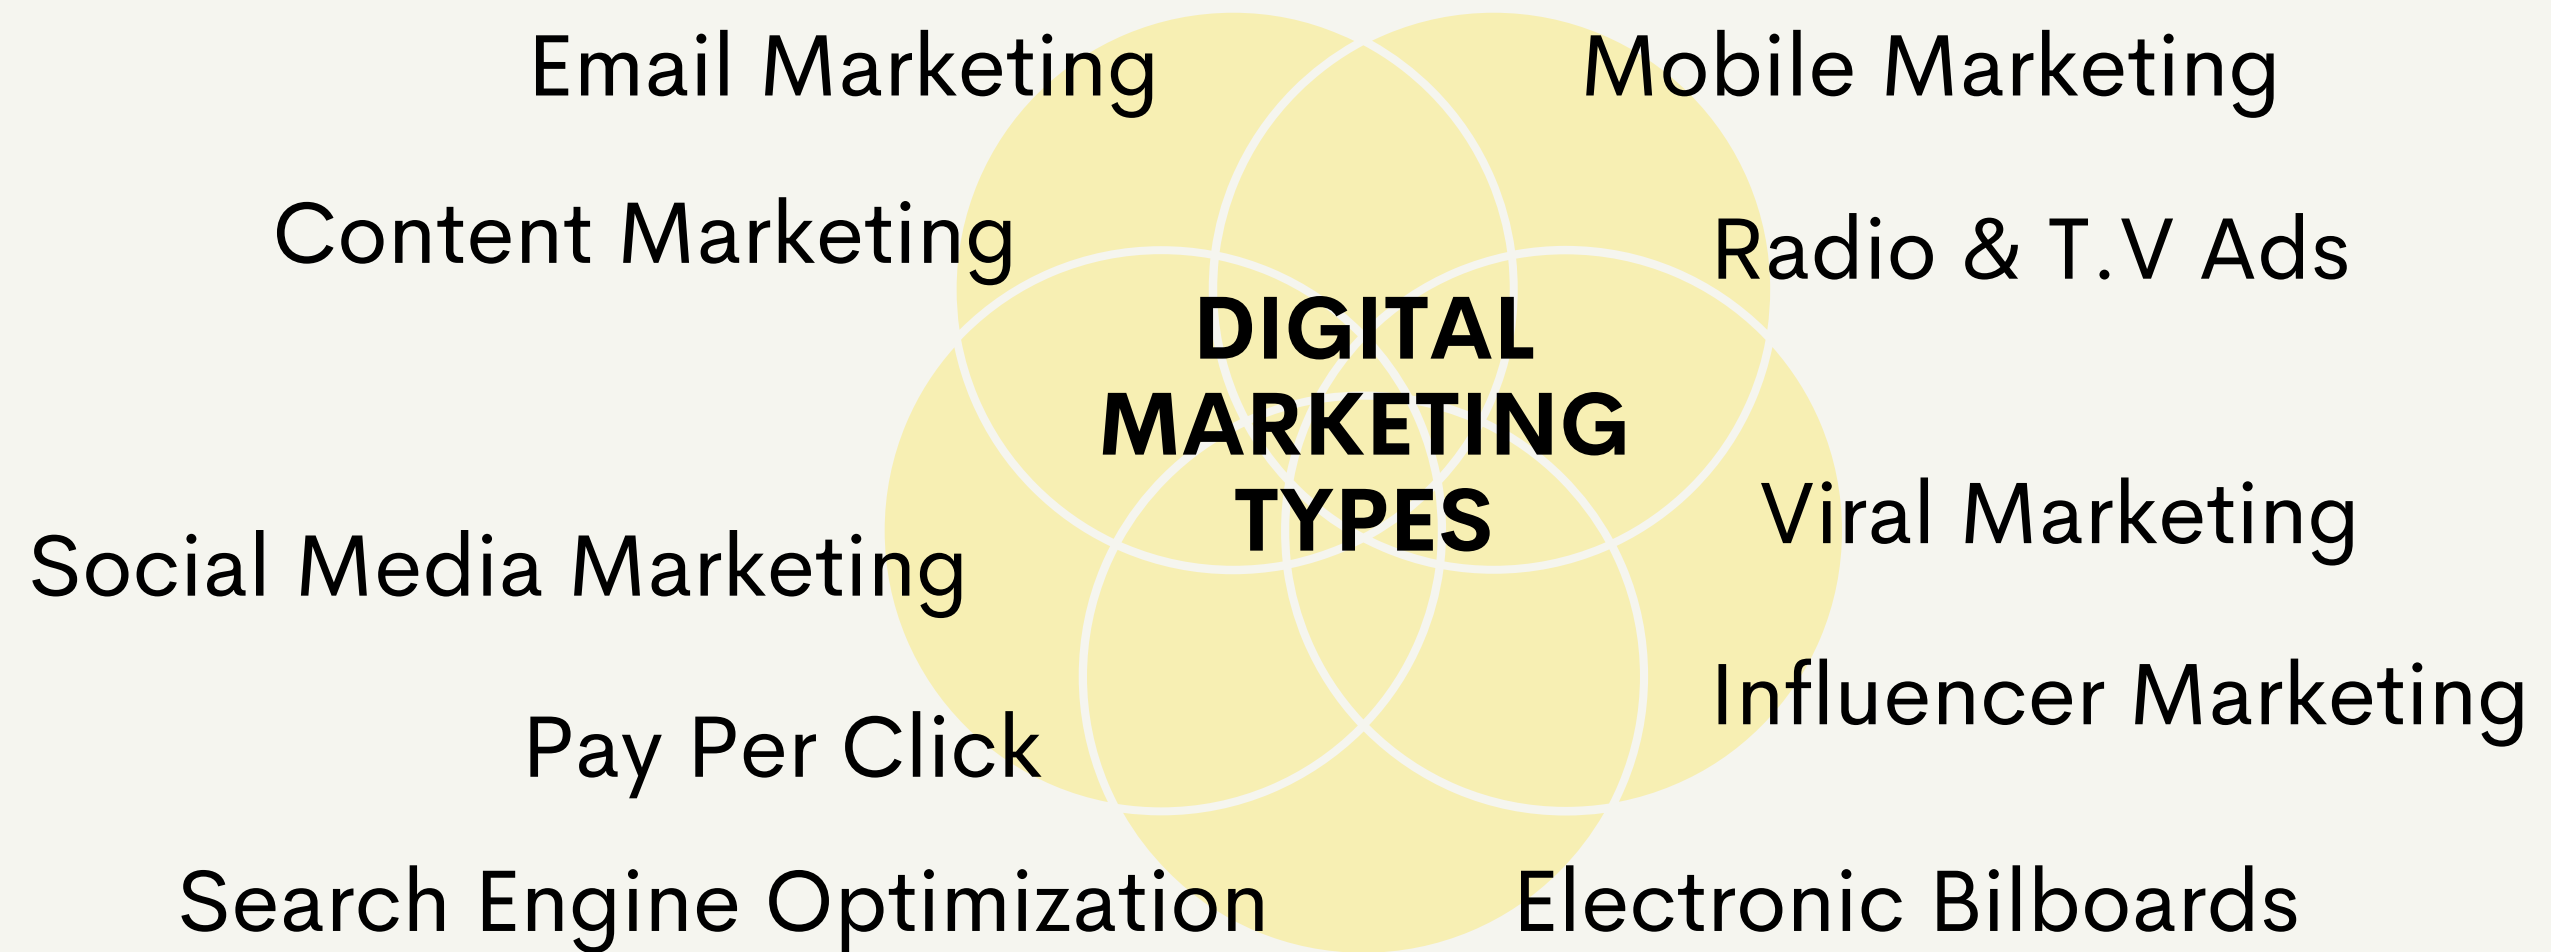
Email Marketing

Mobile Marketing

Content Marketing

Radio & T.V Ads

DIGITAL MARKETING TYPES

Viral Marketing

Social Media Marketing

Influencer Marketing

Pay Per Click

Search Engine Optimization

Electronic Bilboards